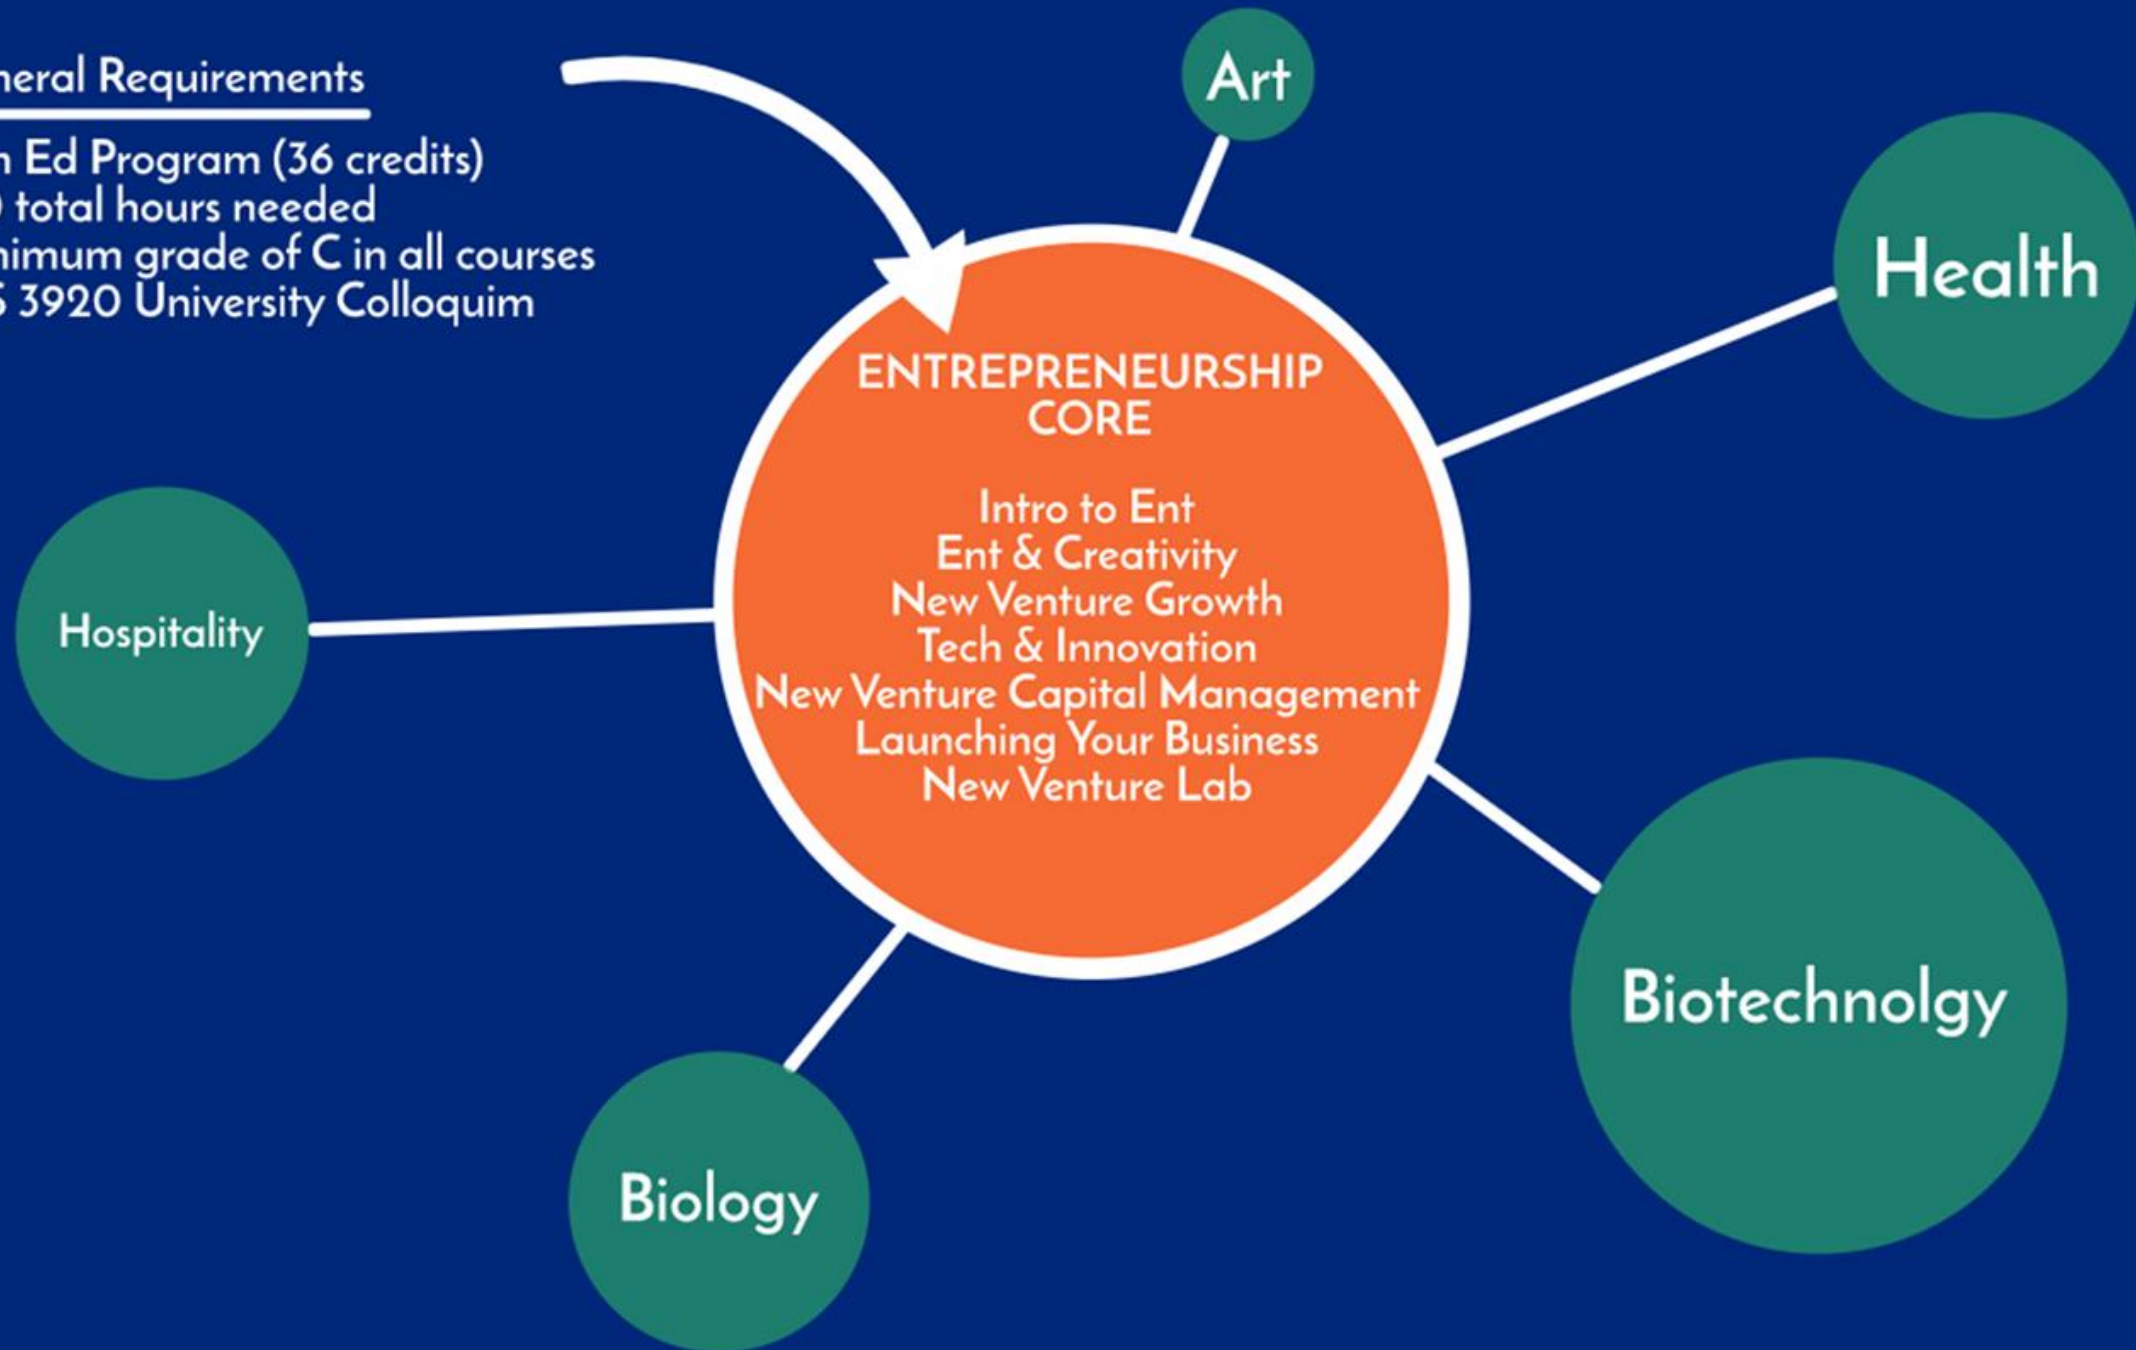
neral Requirements

n Ed Program (36 credits)
) total hours needed
nimum grade of C in all courses
S 3920 University Colloquim

Art

Health

ENTREPRENEURSHIP CORE

Intro to Ent
Ent & Creativity
New Venture Growth
Tech & Innovation
New Venture Capital Management
Launching Your Business
New Venture Lab

Hospitality

Biotechnolgy

Biology